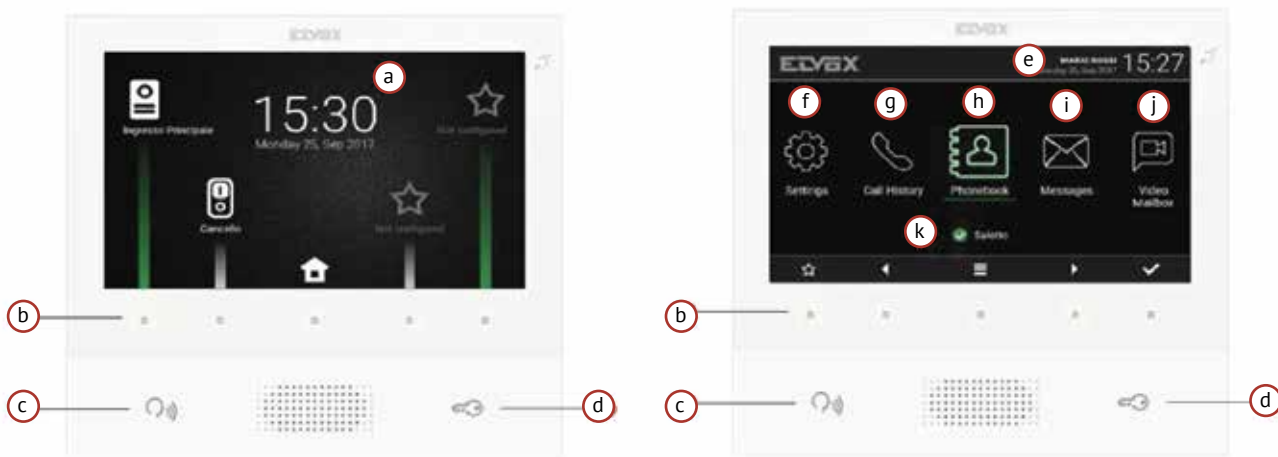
ELVOX

a

Ingresso Principale

15:30

Monday 25, Sep 2017

Not configured

Cancello

Not configured

b

c

d

ELVOX

ELVOX

e

MARIO ROSSI

Monday 25, Sep 2017

15:27

f

g

h

i

j

Settings

Call History

Phonebook

Messages

Video Mailbox

k

Salotto

b

c

d